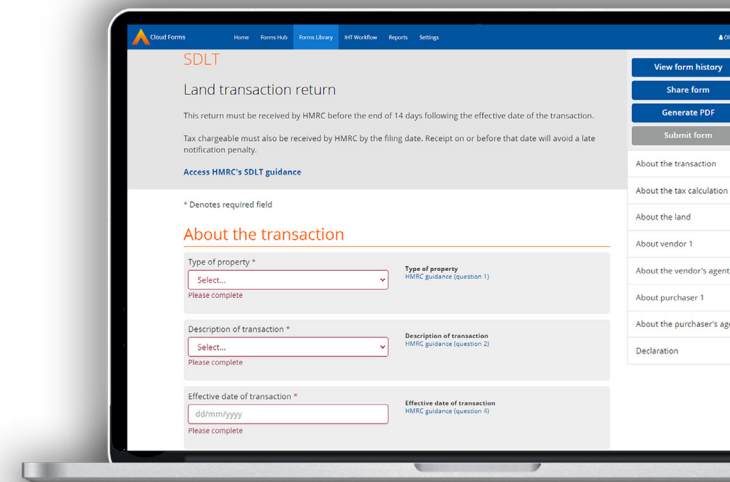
Cloud Forms Home Forms Hub Forms Library IHT Workflow Reports Settings

SDLT

Land transaction return

This return must be received by HMRC before the end of 14 days following the effective date of the transaction.

Tax chargeable must also be received by HMRC by the filing date. Receipt on or before that date will avoid a late notification penalty.

Access HMRC's SDLT guidance

* Denotes required field

About the transaction

Type of property *
Select...
Please complete

Type of property
HMRC guidance (question 1)

Description of transaction *
Select...
Please complete

Description of transaction
HMRC guidance (question 2)

Effective date of transaction *
dd/mm/yyyy
Please complete

Effective date of transaction
HMRC guidance (question 4)

View form history
Share form
Generate PDF
Submit form

About the transaction
About the tax calculation
About the land
About vendor 1
About the vendor's agent
About purchaser 1
About the purchaser's ag
Declaration